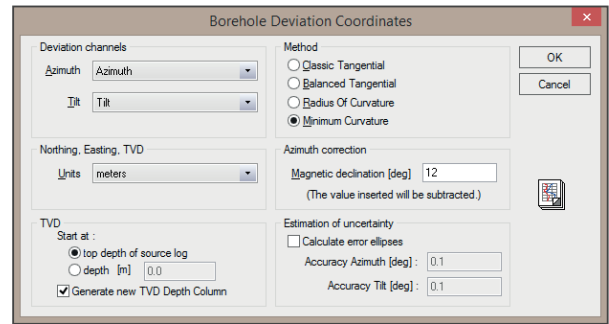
Borehole Deviation Coordinates

Deviation channels

Azimuth Azimuth

Tilt Tilt

Method

Classic Tangential

Balanced Tangential

Radius Of Curvature

Minimum Curvature

OK

Cancel

Northing, Easting, TVD

Units meters

Azimuth correction

Magnetic declination [deg] 12

(The value inserted will be subtracted.)

TVD

Start at :

top depth of source log

depth [m] 0.0

Generate new TVD Depth Column

Estimation of uncertainty

Calculate error ellipses

Accuracy Azimuth [deg] : 0.1

Accuracy Tilt [deg] : 0.1